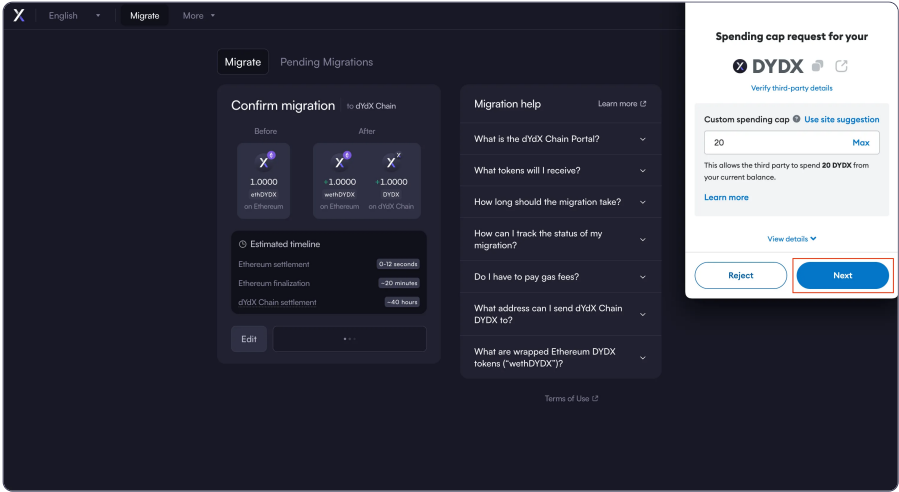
English Migrate More

Migrate Pending Migrations

Confirm migration to dYdX Chain

Before After

1.0000 ethDYDX on Ethereum

+1.0000 wethDYDX on Ethereum

+1.0000 DYDX on dYdX Chain

Estimated timeline

Ethereum settlement 0-12 seconds

Ethereum finalization ~20 minutes

dYdX Chain settlement ~40 hours

Edit

Migration help Learn more

What is the dYdX Chain Portal?

What tokens will I receive?

How long should the migration take?

How can I track the status of my migration?

Do I have to pay gas fees?

What address can I send dYdX Chain DYDX to?

What are wrapped Ethereum DYDX tokens ("wethDYDX")?

Terms of Use

Spending cap request for your

DYDX

Verify third-party details

Custom spending cap Use site suggestion

20 Max

This allows the third party to spend 20 DYDX from your current balance.

Learn more

View details

Reject Next